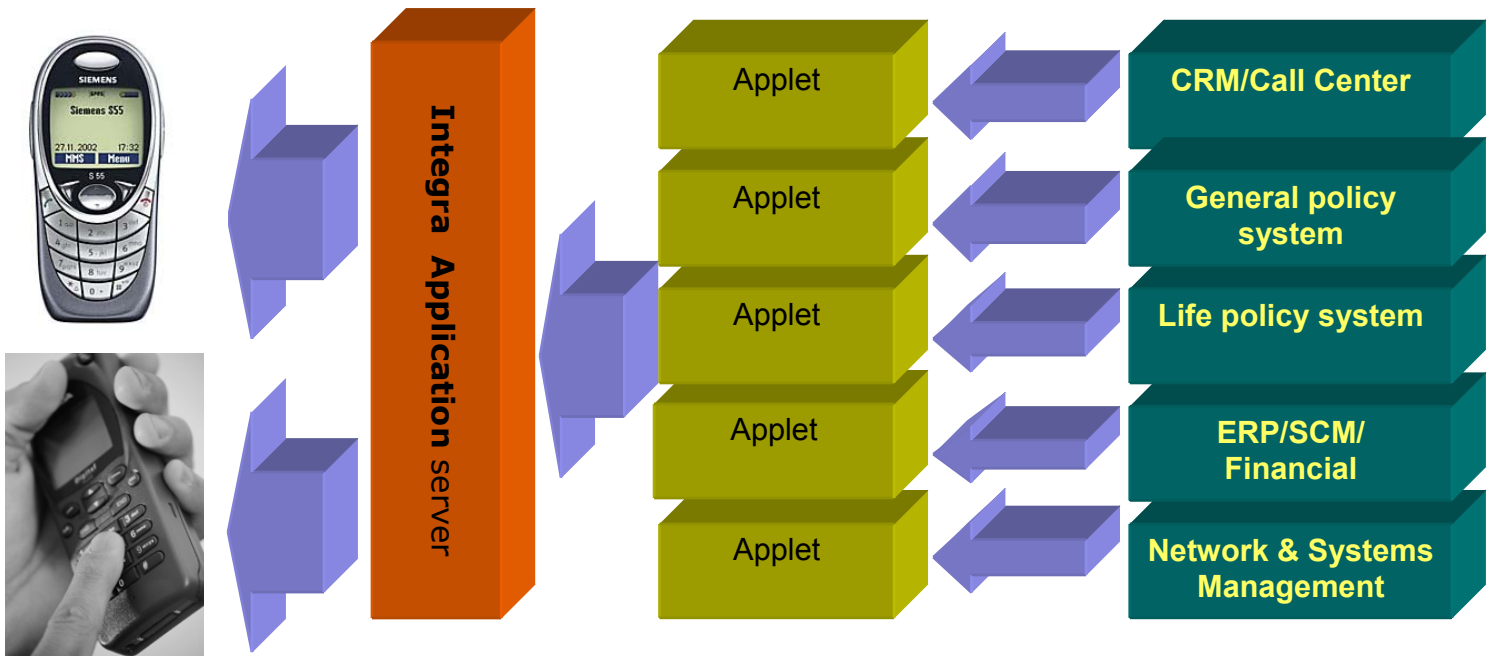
SIEMENS
Siemens S55
27.11.2002 17:32
MMS Menu
S 55

Integra Application server

Applet
Applet
Applet
Applet
Applet

CRM/Call Center
General policy system
Life policy system
ERP/SCM/ Financial
Network & Systems Management